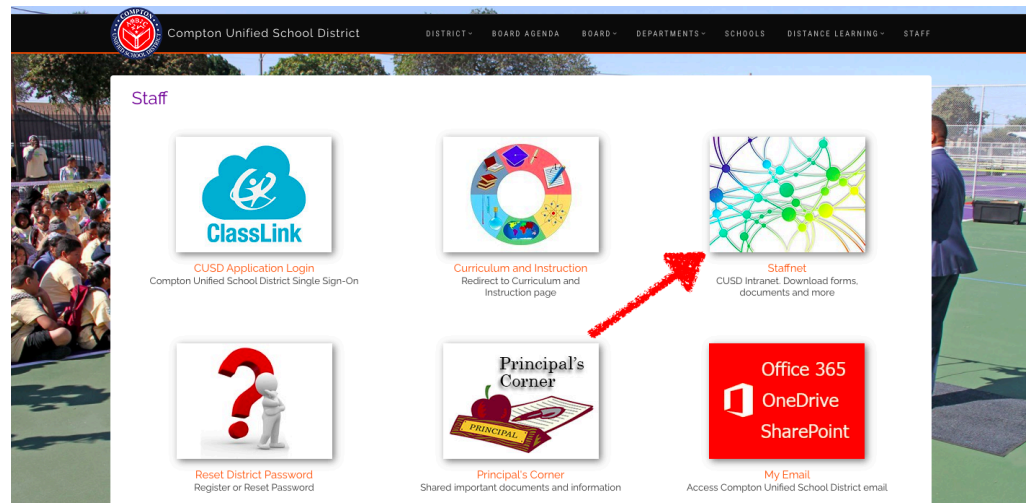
COMPTON UNIFIED SCHOOL DISTRICT

Compton Unified School District

DISTRICT BOARD AGENDA BOARD DEPARTMENTS SCHOOLS DISTANCE LEARNING STAFF

Staff

ClassLink

CUSD Application Login
Compton Unified School District Single Sign-On

Curriculum and Instruction
Redirect to Curriculum and Instruction page

Staffnet
CUSD Intranet. Download forms, documents and more

Reset District Password
Register or Reset Password

Principal's Corner

PRINCIPAL

Principal's Corner
Shared important documents and information

Office 365
OneDrive
SharePoint

My Email
Access Compton Unified School District email